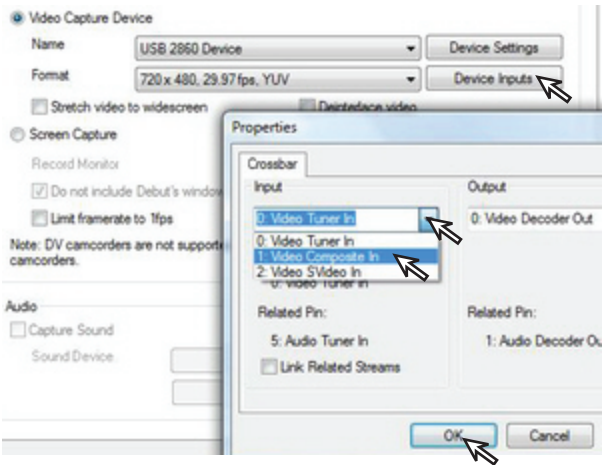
Video Capture Device
Name
USB 2860 Device
Device Settings
Format
720 x 480, 29.97 fps, YUV
Device Inputs
Stretch video to widescreen
Deinterlace video
Screen Capture
Record Monitor
Do not include Debut's window
Limit framerate to 1fps
Note: DV camcorders are not supported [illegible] camcorders.
Audio
Capture Sound
Sound Device

Properties
Crossbar
Input
0: Video Tuner In
0: Video Tuner In
1: Video Composite In
2: Video SVideo In
0: Video Tuner In
Related Pin:
5: Audio Tuner In
Link Related Streams
Output
0: Video Decoder Out
Related Pin:
1: Audio Decoder Ou
OK
Cancel